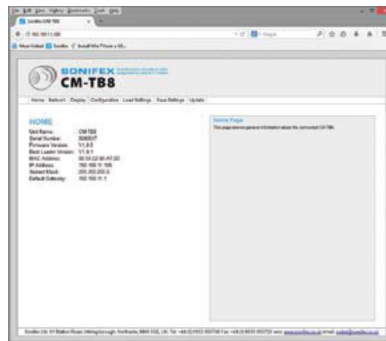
File Edit View History Bookmarks Tools Help

Sonifex CM-TB8

192.168.1.100

Most Visited Sonifex Install Win7Tuner v.03...

SONIFEX

CM-TB8

Home Network Display Configuration Load Settings Save Settings Update

HOME

Unit Name: CM-TB8
Serial Number: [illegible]
Firmware Version: V1.0.0
Boot Loader Version: V1.0.1
MAC Address: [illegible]
IP Address: 192.168.11.100
Subnet Mask: 255.255.255.0
Default Gateway: 192.168.11.1

Home Page

This page shows general information about the connected CM-TB8.

Sonifex Ltd, 61 Station Road, Irthlingborough, Northants, NN9 5QE, UK. Tel: +44 (0)1933 650700 Fax: +44 (0)1933 650726 web: www.sonifex.co.uk email: sales@sonifex.co.uk